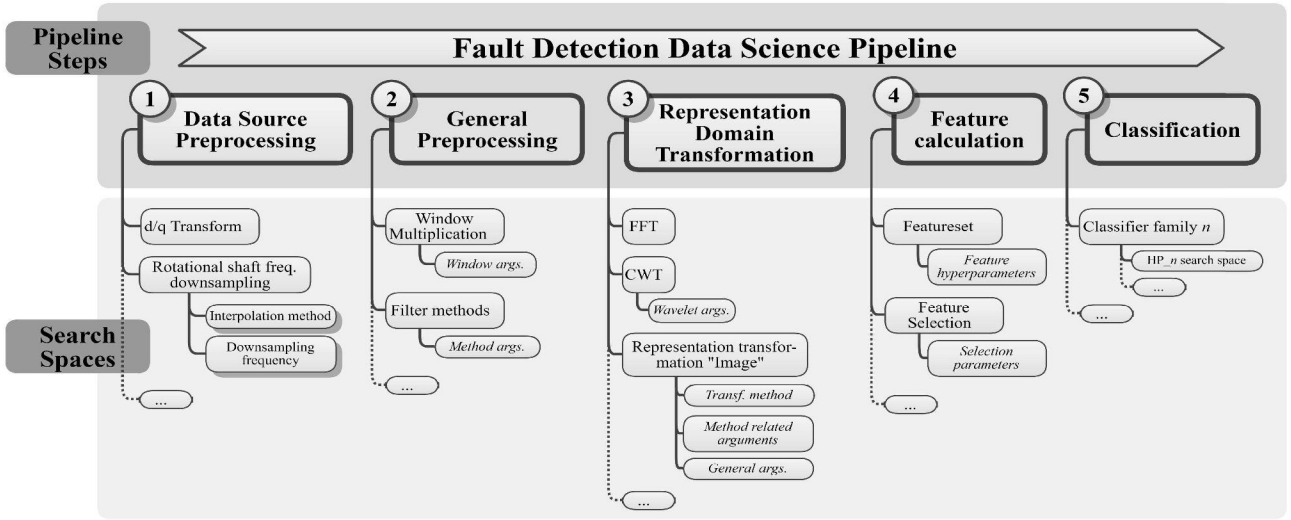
Pipeline Steps

Fault Detection Data Science Pipeline

1 Data Source Preprocessing

2 General Preprocessing

3 Representation Domain Transformation

4 Feature calculation

5 Classification

Search Spaces

d/q Transform

Rotational shaft freq. downsampling

Interpolation method

Downsampling frequency

...

Window Multiplication

Window args.

Filter methods

Method args.

...

FFT

CWT

Wavelet args.

Representation transformation "Image"

Transf. method

Method related arguments

General args.

...

Featureset

Feature hyperparameters

Feature Selection

Selection parameters

...

Classifier family $n$

HP_$n$ search space

...

...